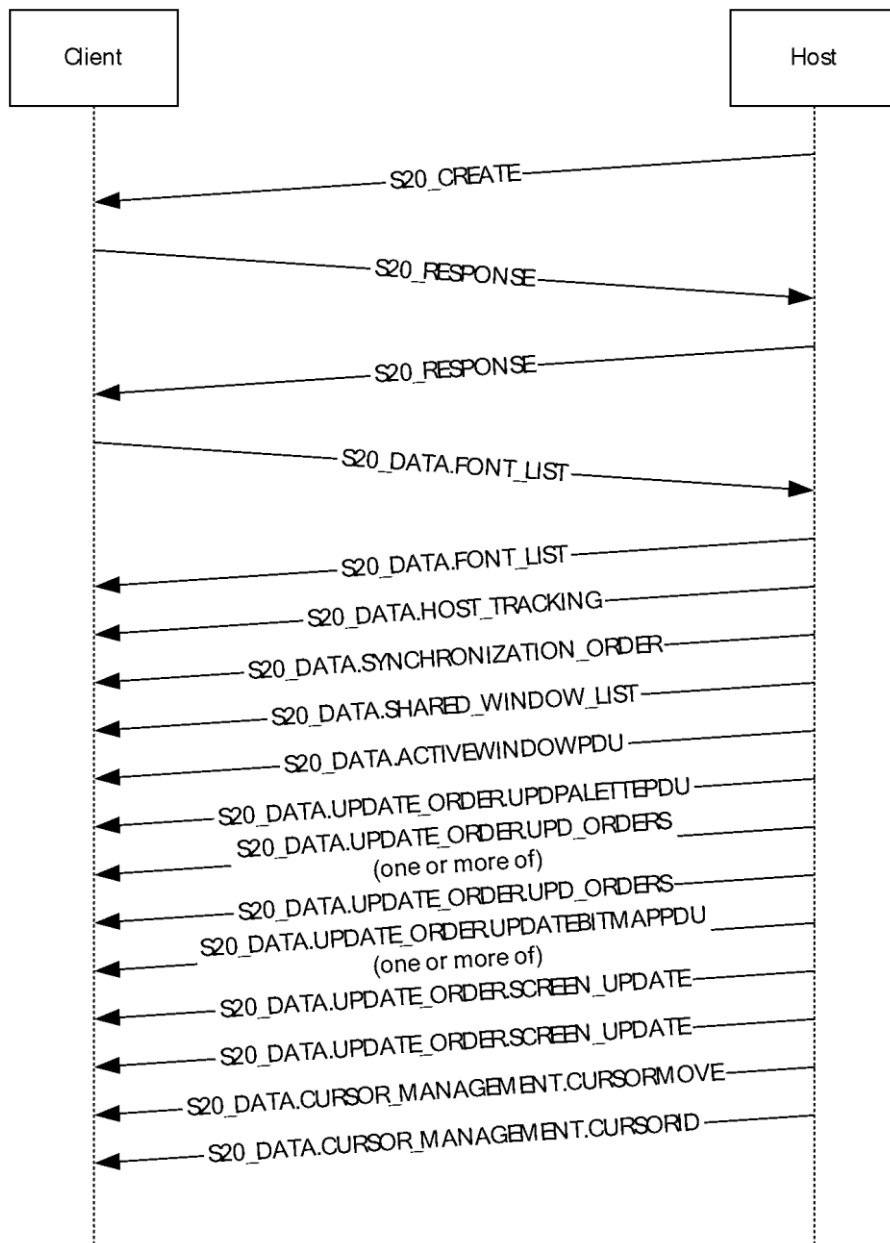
Client

Host

S20_CREATE

S20_RESPONSE

S20_RESPONSE

S20_DATA.FONT_LIST

S20_DATA.FONT_LIST

S20_DATA.HOST_TRACKING

S20_DATA.SYNCHRONIZATION_ORDER

S20_DATA.SHARED_WINDOW_LIST

S20_DATA.ACTIVEWINDOWPDU

S20_DATA.UPDATE_ORDER.UPDPALETTEPDU

S20_DATA.UPDATE_ORDER.UPD_ORDERS
(one or more of)

S20_DATA.UPDATE_ORDER.UPD_ORDERS

S20_DATA.UPDATE_ORDER.UPDATEBITMAPPDU
(one or more of)

S20_DATA.UPDATE_ORDER.SCREEN_UPDATE

S20_DATA.UPDATE_ORDER.SCREEN_UPDATE

S20_DATA.CURSOR_MANAGEMENT.CURSORMOVE

S20_DATA.CURSOR_MANAGEMENT.CURSORID